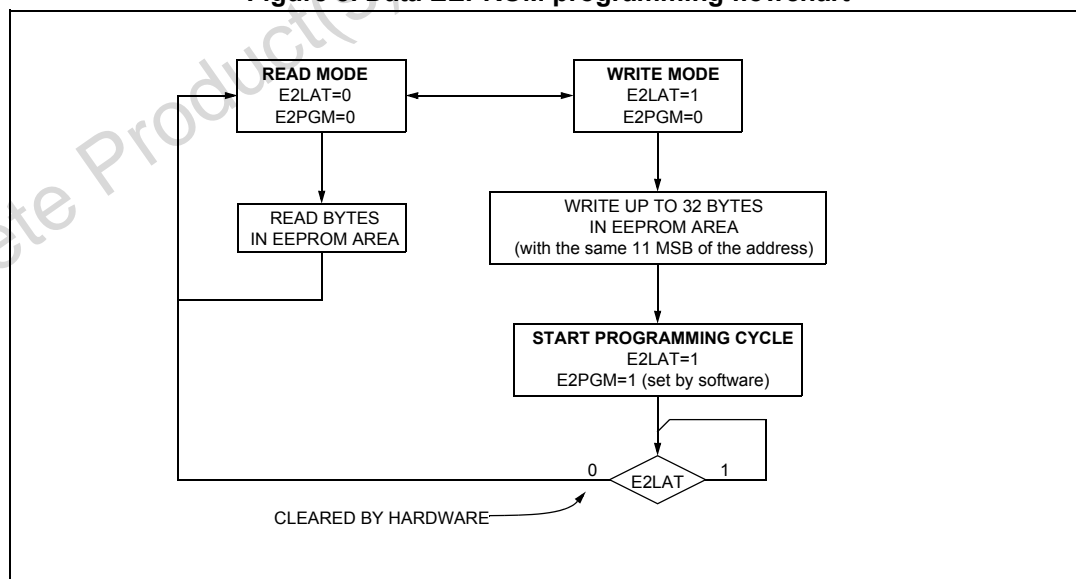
Figure 8. Data EEPROM programming flowchart

READ MODE
E2LAT=0
E2PGM=0

WRITE MODE
E2LAT=1
E2PGM=0

READ BYTES
IN EEPROM AREA

WRITE UP TO 32 BYTES
IN EEPROM AREA
(with the same 11 MSB of the address)

START PROGRAMMING CYCLE
E2LAT=1
E2PGM=1 (set by software)

0
E2LAT
1

CLEARED BY HARDWARE

Obsolete Product(s)